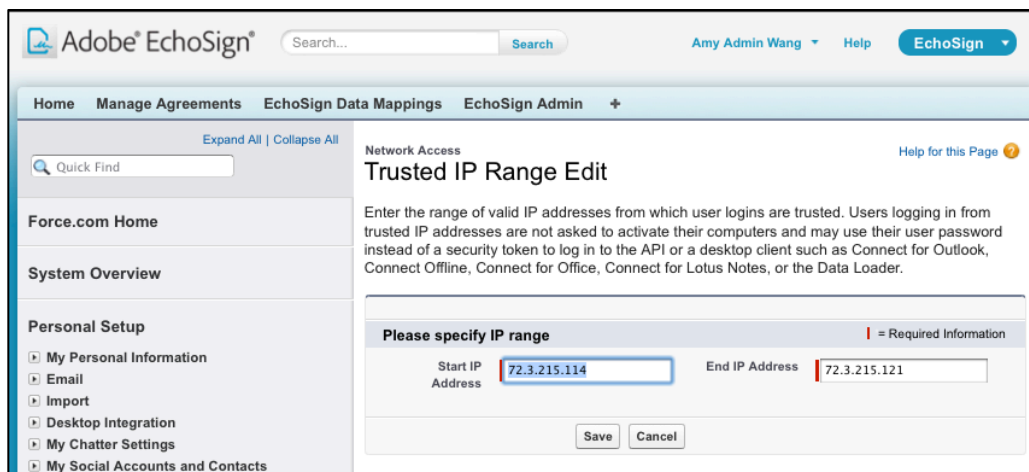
Adobe® EchoSign®

Search...

Search

Amy Admin Wang

Help

EchoSign

Home Manage Agreements EchoSign Data Mappings EchoSign Admin +

Expand All | Collapse All

Quick Find

Force.com Home

System Overview

Personal Setup

My Personal Information

Email

Import

Desktop Integration

My Chatter Settings

My Social Accounts and Contacts

Network Access

Trusted IP Range Edit

Help for this Page

Enter the range of valid IP addresses from which user logins are trusted. Users logging in from trusted IP addresses are not asked to activate their computers and may use their user password instead of a security token to log in to the API or a desktop client such as Connect for Outlook, Connect Offline, Connect for Office, Connect for Lotus Notes, or the Data Loader.

Please specify IP range

= Required Information

Start IP Address 72.3.215.114

End IP Address 72.3.215.121

Save Cancel